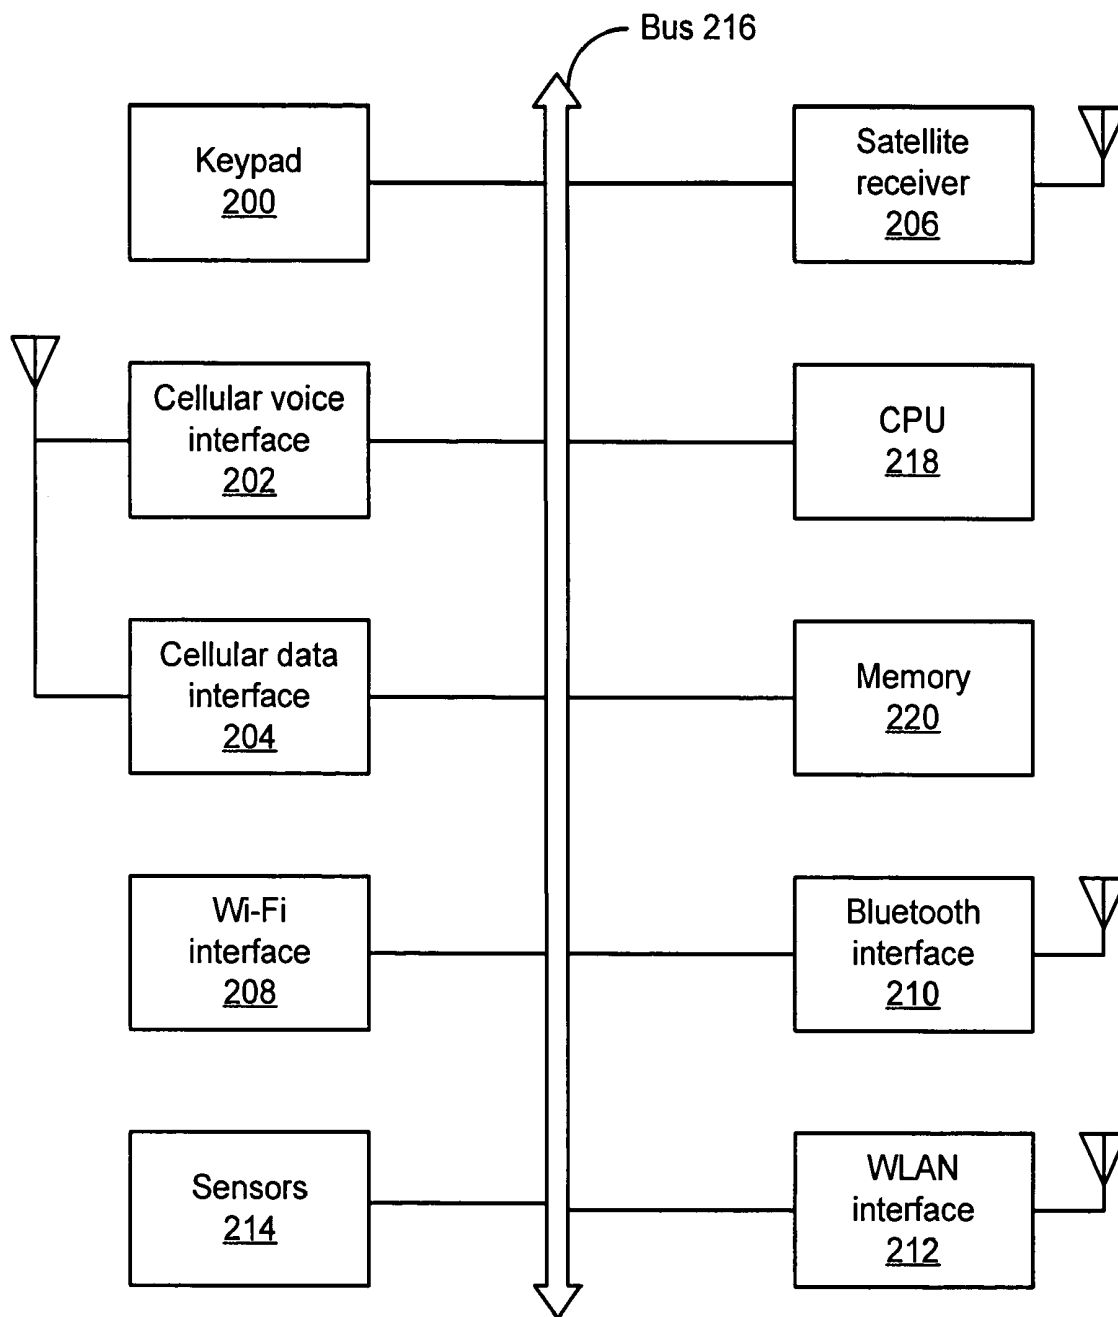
Bus 216

Keypad
200

Satellite receiver
206

Cellular voice interface
202

CPU
218

Cellular data interface
204

Memory
220

Wi-Fi interface
208

Bluetooth interface
210

Sensors
214

WLAN interface
212